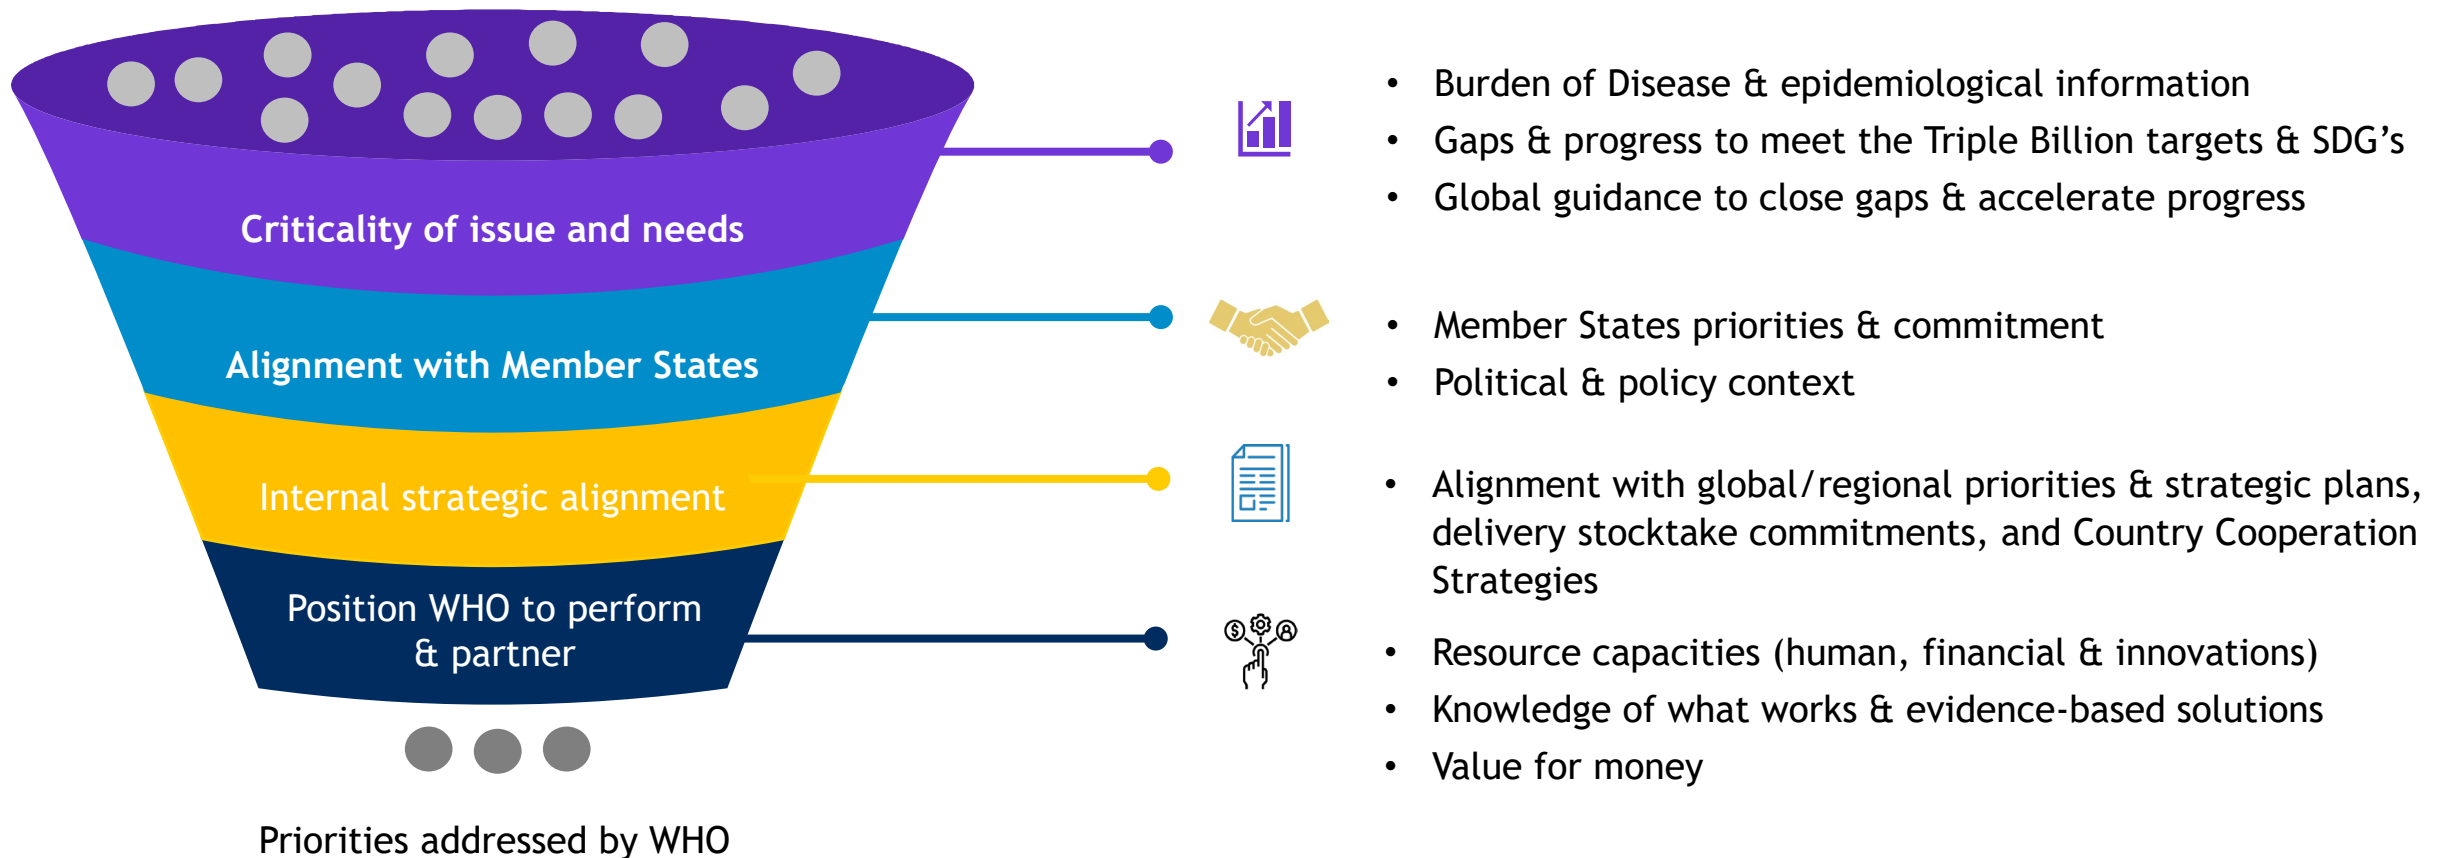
Criticality of issue and needs

Alignment with Member States

Internal strategic alignment

Position WHO to perform & partner

Priorities addressed by WHO

- Burden of Disease & epidemiological information
- Gaps & progress to meet the Triple Billion targets & SDG’s
- Global guidance to close gaps & accelerate progress

- Member States priorities & commitment
- Political & policy context

- Alignment with global/regional priorities & strategic plans, delivery stocktake commitments, and Country Cooperation Strategies

- Resource capacities (human, financial & innovations)
- Knowledge of what works & evidence-based solutions
- Value for money